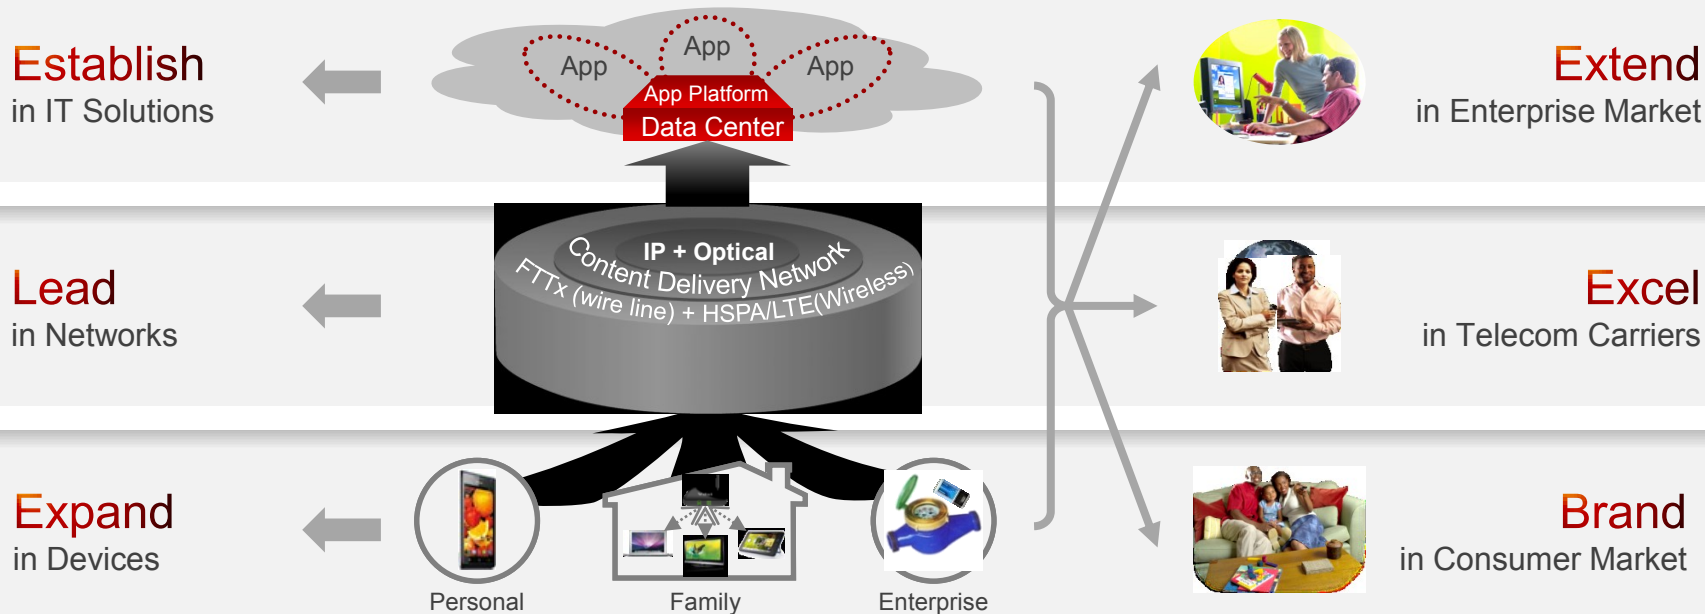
Establish
in IT Solutions

App
App
App
App Platform
Data Center

Extend
in Enterprise Market

Lead
in Networks

IP + Optical
Content Delivery Network
FTTx (wire line) + HSPA/LTE(Wireless)

Excel
in Telecom Carriers

Expand
in Devices

Personal
Family
Enterprise

Brand
in Consumer Market